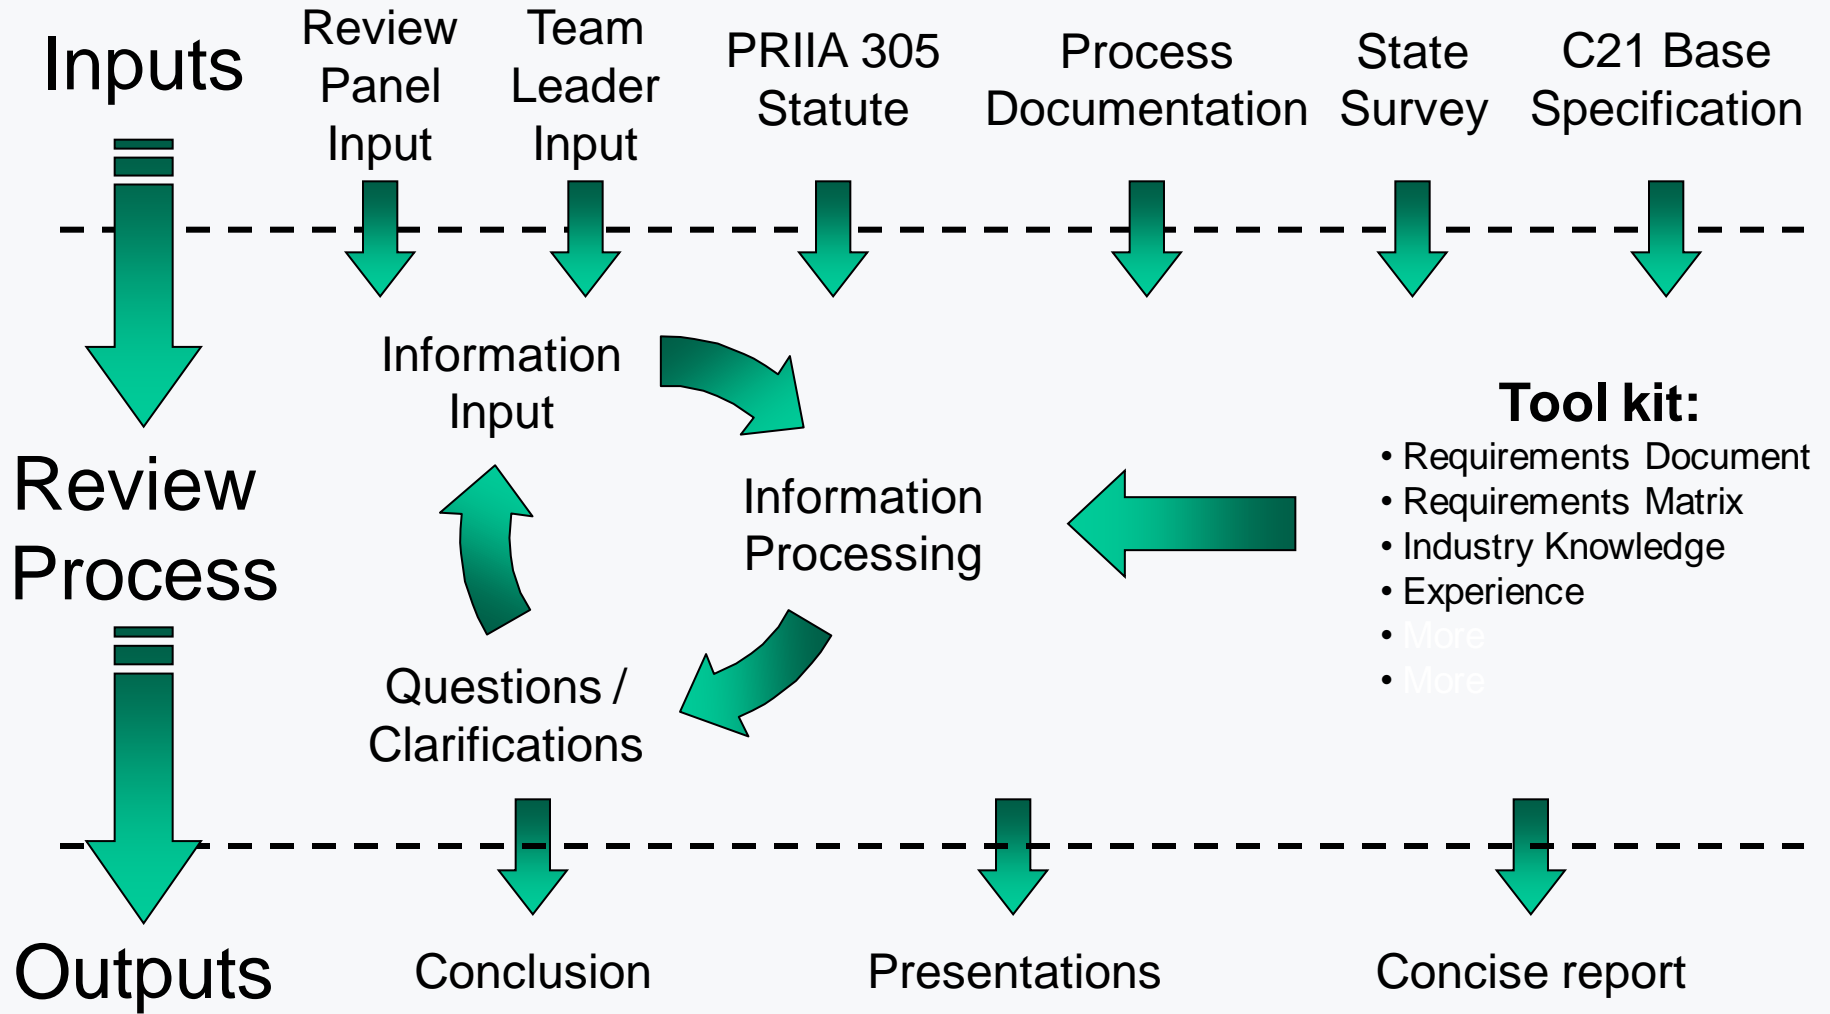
Inputs

Review Panel Input

Team Leader Input

PRIIA 305 Statute

Process Documentation

State Survey

C21 Base Specification

Information Input

Information Processing

Tool kit:
• Requirements Document
• Requirements Matrix
• Industry Knowledge
• Experience
• More
• More

Review Process

Questions / Clarifications

Outputs

Conclusion

Presentations

Concise report